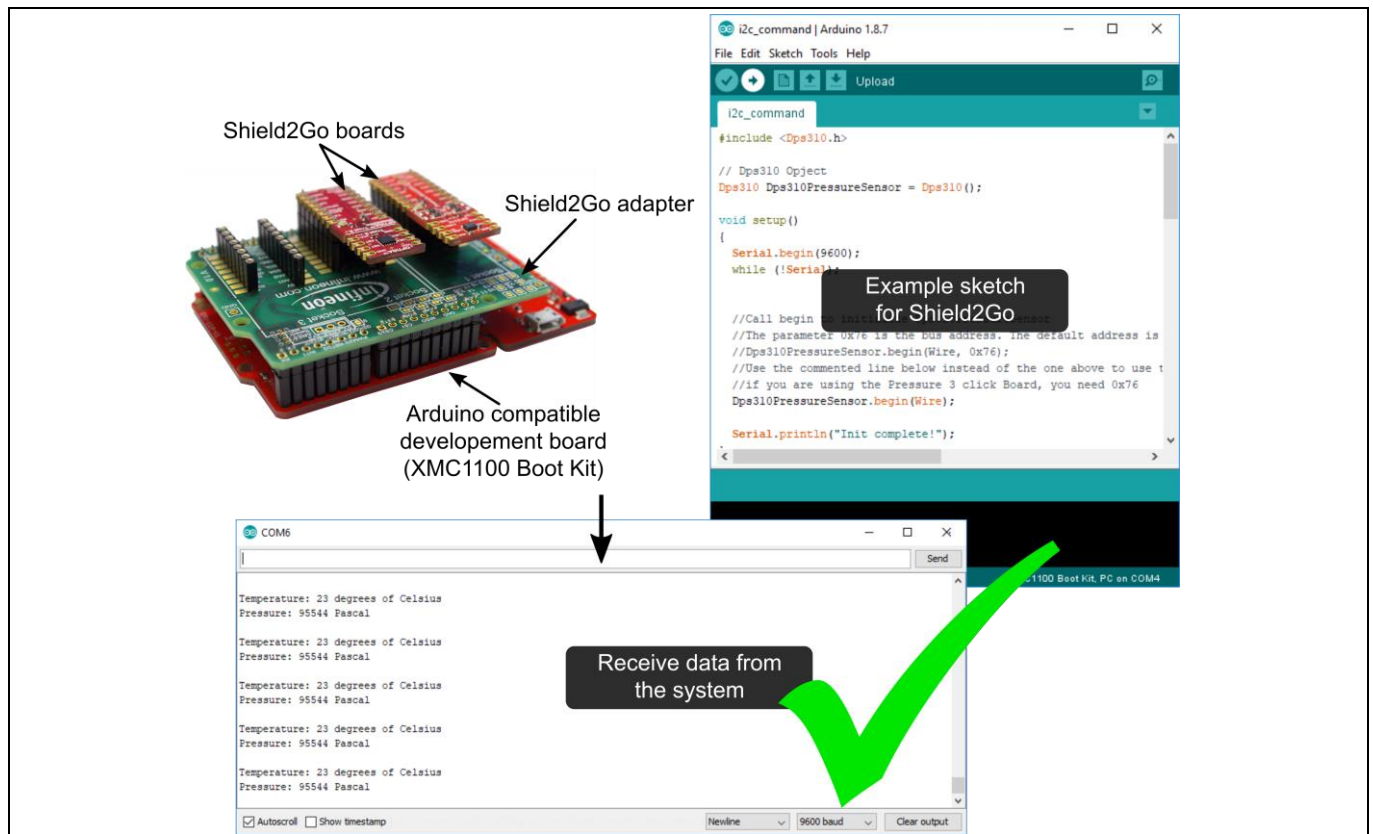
Shield2Go boards

Shield2Go adapter

Arduino compatible developement board (XMC1100 Boot Kit)

i2c_command | Arduino 1.8.7

File Edit Sketch Tools Help

Upload

i2c_command

#include <Dps310.h>

// Dps310 Opject
Dps310 Dps310PressureSensor = Dps310();

void setup()
{
  Serial.begin(9600);
  while (!Serial);

  //Call begin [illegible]
  //The parameter 0x76 is the bus address. The default address is
  //Dps310PressureSensor.begin(Wire, 0x76);
  //Use the commented line below instead of the one above to use t
  //if you are using the Pressure 3 click Board, you need 0x76
  Dps310PressureSensor.begin(Wire);

  Serial.println("Init complete!");

Example sketch for Shield2Go

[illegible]C1100 Boot Kit, PC on COM4

COM6

Send

Temperature: 23 degrees of Celsius
Pressure: 95544 Pascal

Temperature: 23 degrees of Celsius
Pressure: 95544 Pascal

Temperature: 23 degrees of Celsius
Pressure: 95544 Pascal

Temperature: 23 degrees of Celsius
Pressure: 95544 Pascal

Temperature: 23 degrees of Celsius
Pressure: 95544 Pascal

Receive data from the system

Autoscroll Show timestamp Newline 9600 baud Clear output